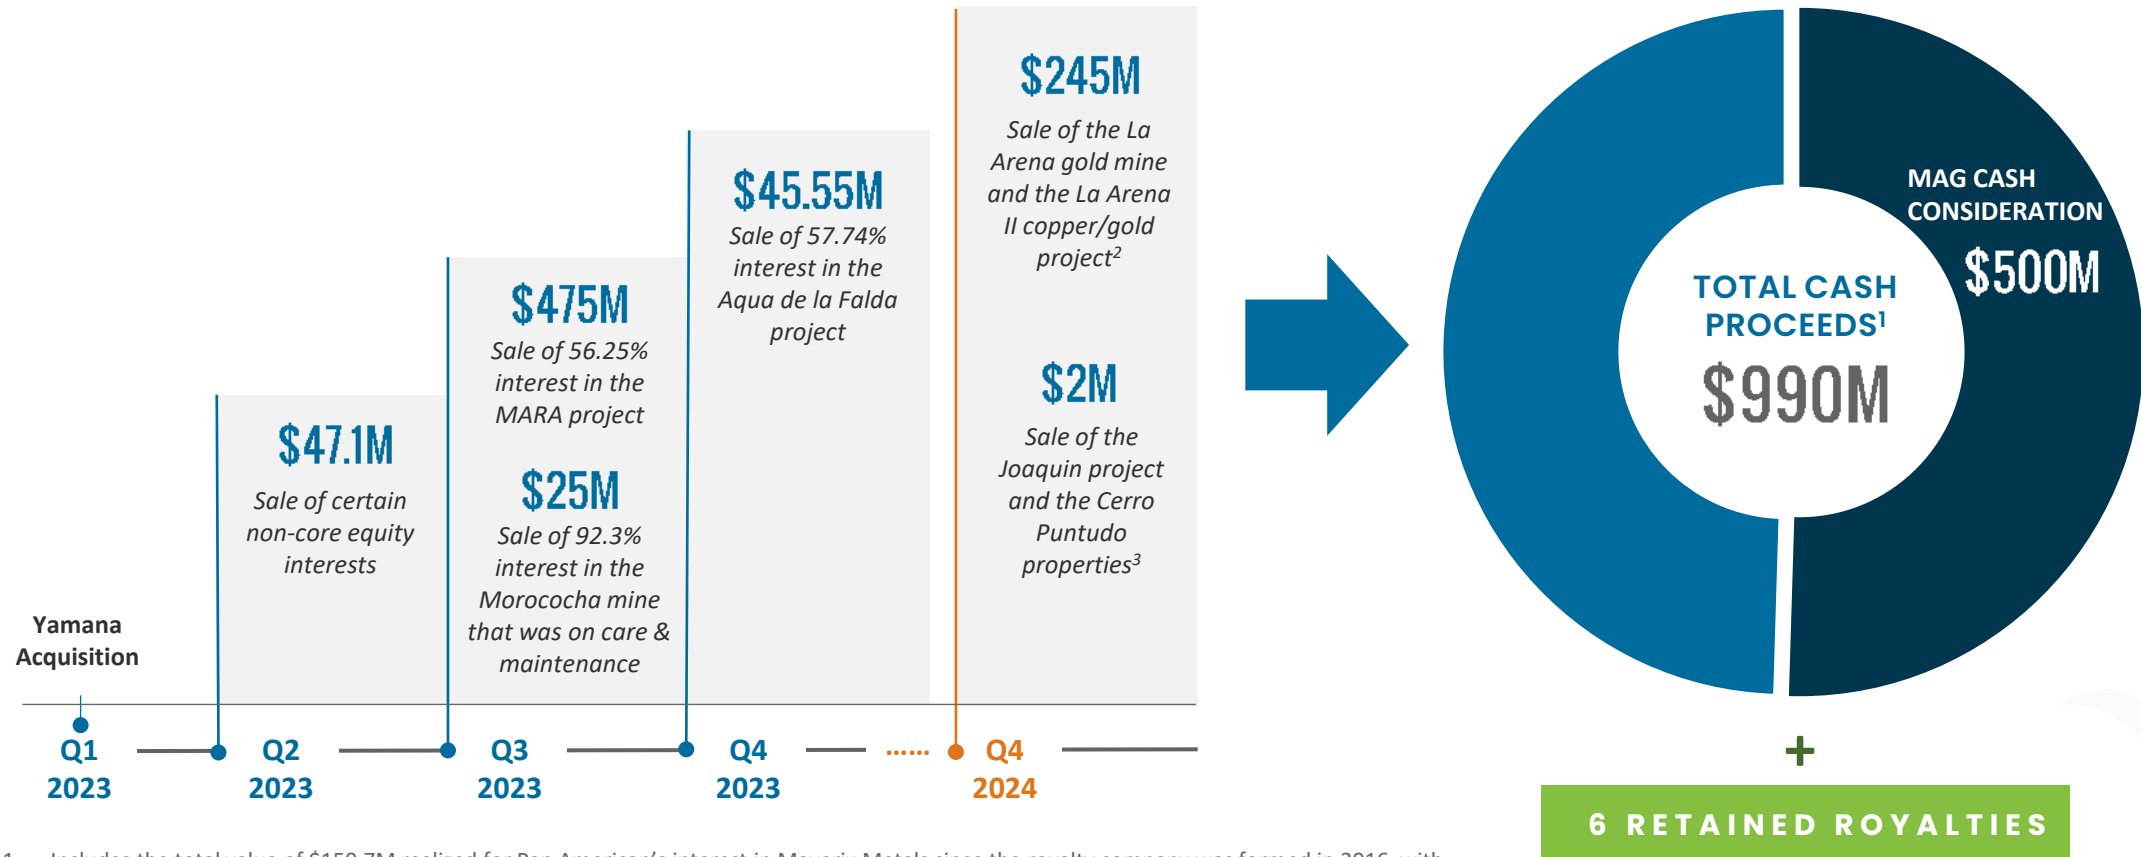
Yamana Acquisition

$47.1M
Sale of certain non-core equity interests

$475M
Sale of 56.25% interest in the MARA project

$25M
Sale of 92.3% interest in the Morococha mine that was on care & maintenance

$45.55M
Sale of 57.74% interest in the Aqua de la Falda project

$245M
Sale of the La Arena gold mine and the La Arena II copper/gold project$^2$

$2M
Sale of the Joaquin project and the Cerro Puntudo properties$^3$

Q1 2023
Q2 2023
Q3 2023
Q4 2023
Q4 2024

TOTAL CASH PROCEEDS$^1$
$990M

MAG CASH CONSIDERATION
$500M

+

6 RETAINED ROYALTIES

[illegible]